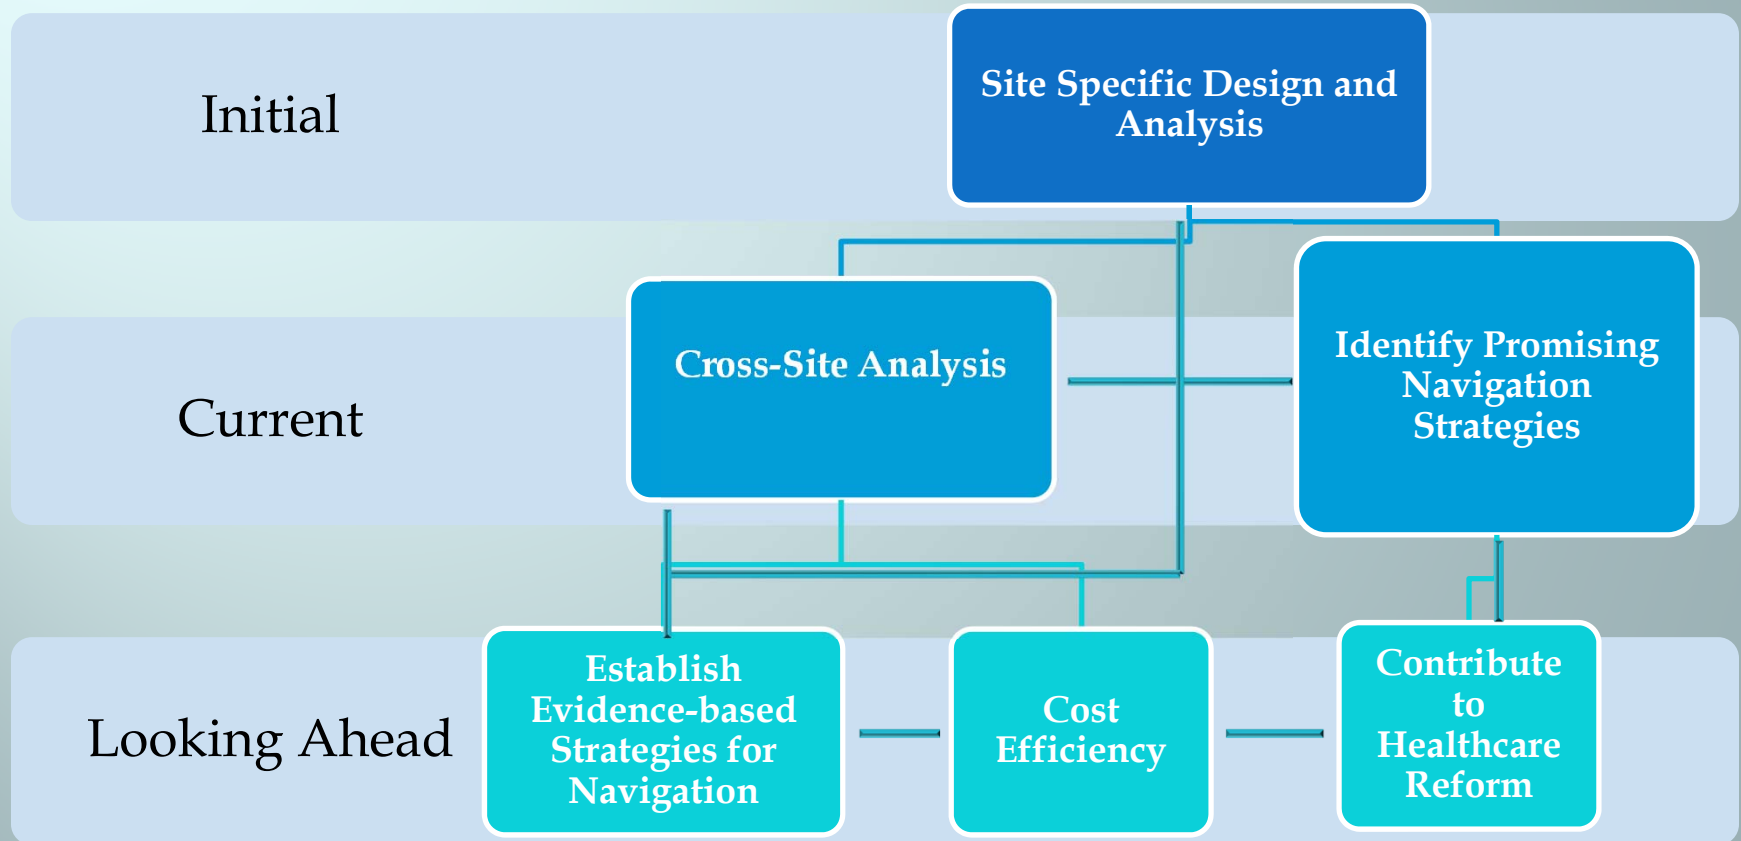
Initial

Site Specific Design and Analysis

Current

Cross-Site Analysis

Identify Promising Navigation Strategies

Looking Ahead

Establish Evidence-based Strategies for Navigation

Cost Efficiency

Contribute to Healthcare Reform